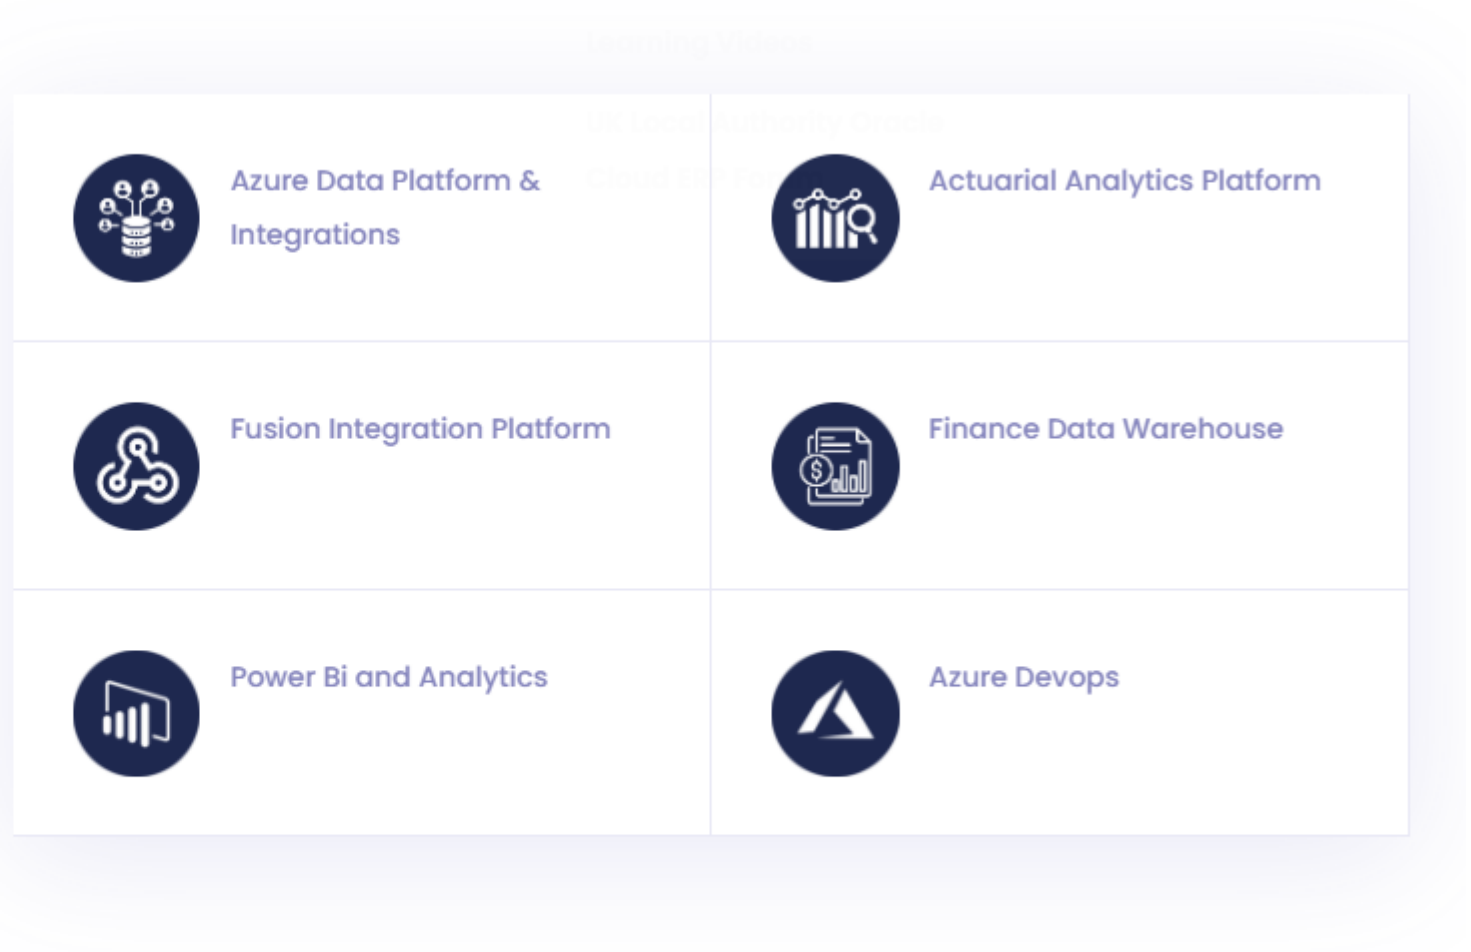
Learning Videos

Uk Local Authority Oracle

Cloud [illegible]

Azure Data Platform & Integrations

Actuarial Analytics Platform

Fusion Integration Platform

Finance Data Warehouse

Power Bi and Analytics

Azure Devops